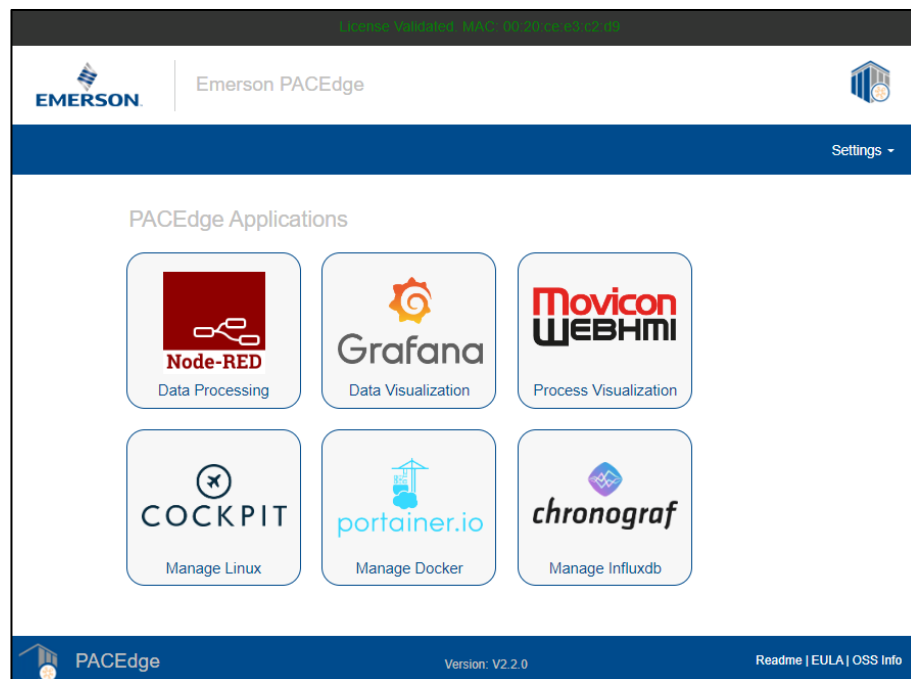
License Validated. MAC: 00:20:ce:e3:c2:d9

EMERSON.

Emerson PACEdge

Settings

PACEdge Applications

Node-RED

Data Processing

Grafana

Data Visualization

Movicon WEBHMI

Process Visualization

COCKPIT

Manage Linux

portainer.io

Manage Docker

chronograf

Manage Influxdb

PACEdge

Version: V2.2.0

Readme | EULA | OSS Info